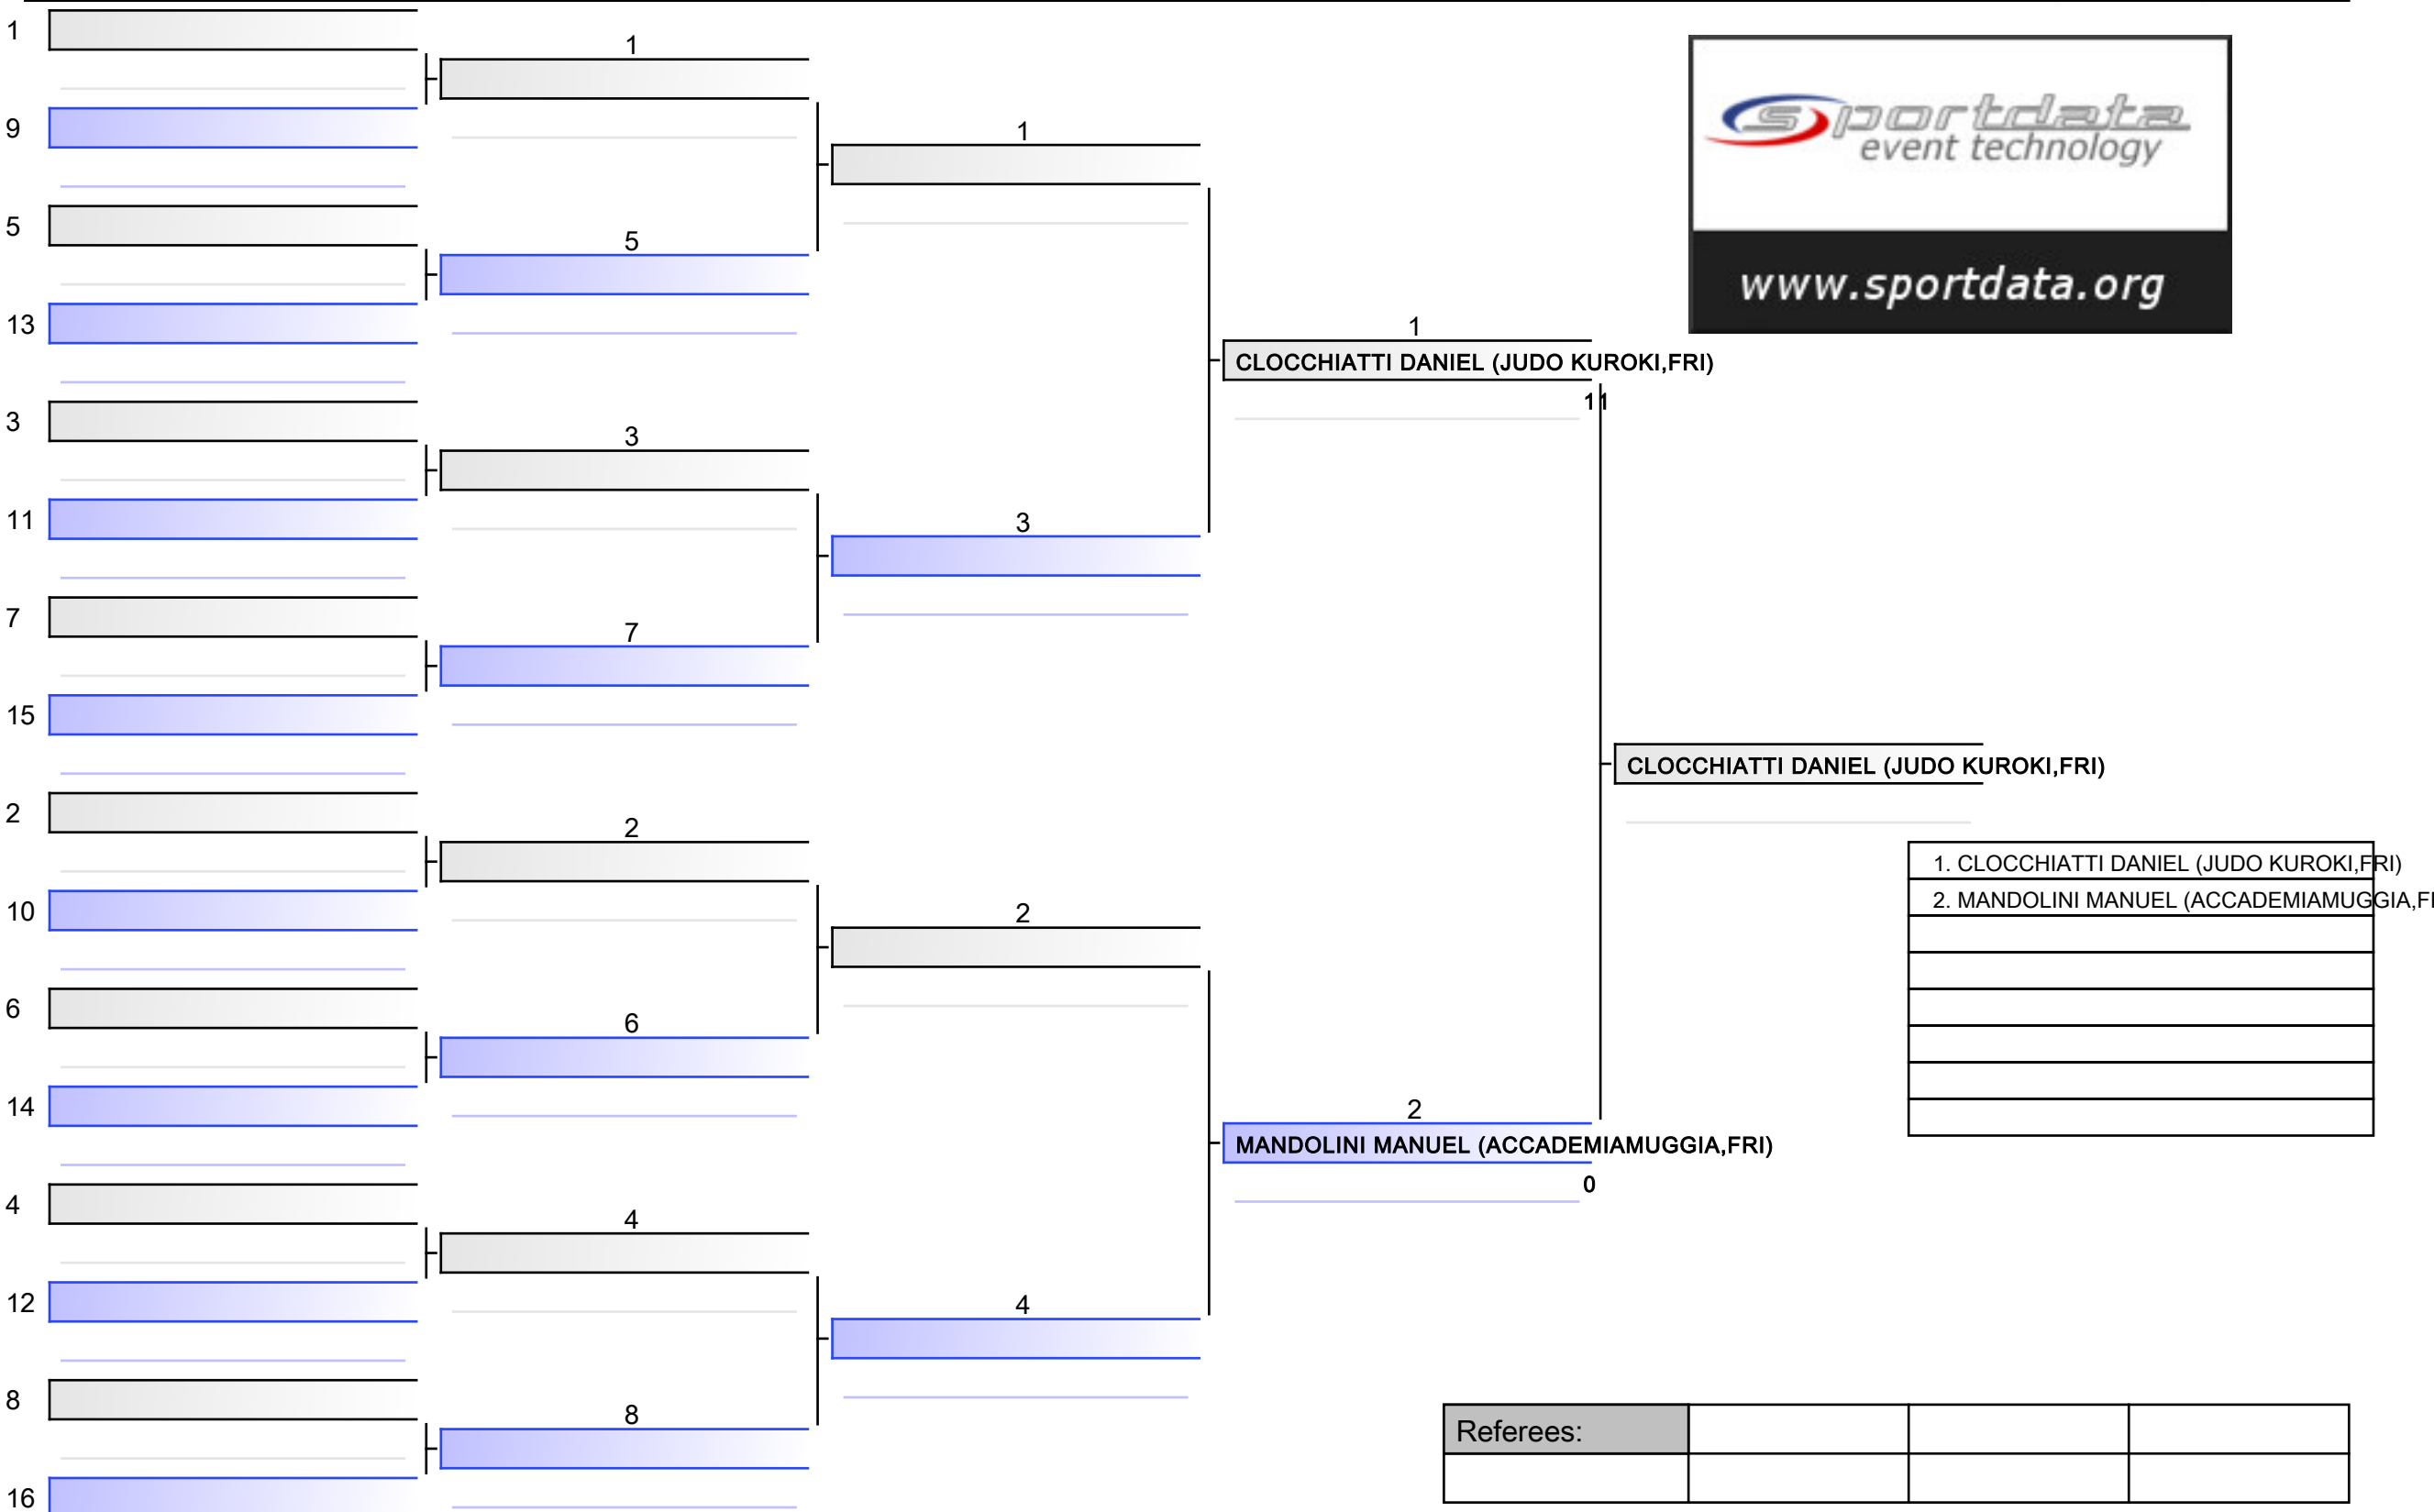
1
9
5
13
3
11
7
15
2
10
6
14
4
12
8
16

1
5
3
7
2
6
4
8

1
3
2
4

sportdata
event technology
www.sportdata.org

1
CLOCCHIATTI DANIEL (JUDO KUROKI,FRI)
11

2
MANDOLINI MANUEL (ACCADEMIAMUGGIA,FRI)
0

CLOCCHIATTI DANIEL (JUDO KUROKI,FRI)

| 1. CLOCCHIATTI DANIEL (JUDO KUROKI,FRI) |
|---|
| 2. MANDOLINI MANUEL (ACCADEMIAMUGGIA,FI |
| |
| |
| |
| |
| |
| |

| Referees: | | | |
|---|---|---|---|
| | | | |